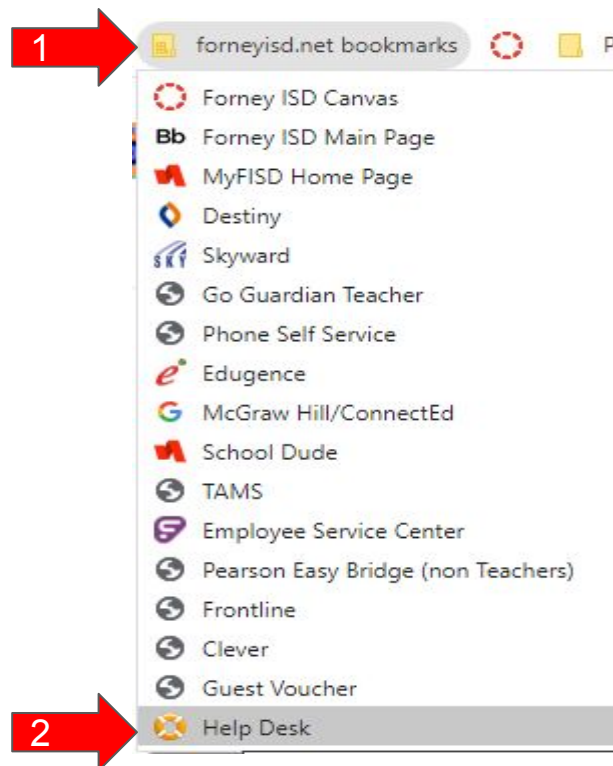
1

forneyisd.net bookmarks

P

Forney ISD Canvas

Bb Forney ISD Main Page

MyFISD Home Page

Destiny

SKY Skyward

Go Guardian Teacher

Phone Self Service

Edugence

McGraw Hill/ConnectEd

School Dude

TAMS

Employee Service Center

Pearson Easy Bridge (non Teachers)

Frontline

Clever

Guest Voucher

2

Help Desk